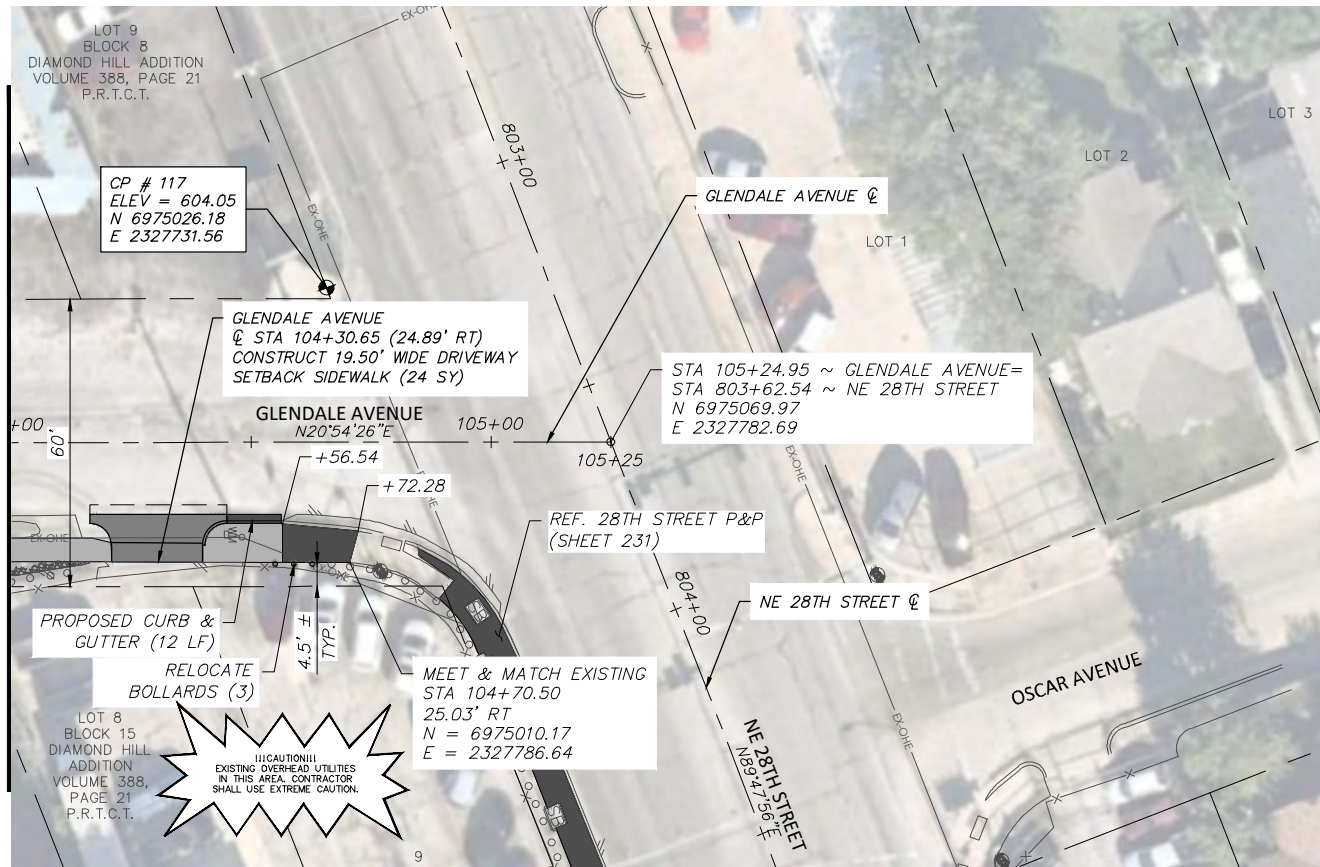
LOT 9
BLOCK 8
DIAMOND HILL ADDITION
VOLUME 388, PAGE 21
P.R.T.C.T.

EX-OHE

803+00

LOT 3

LOT 2

CP # 117
ELEV = 604.05
N 6975026.18
E 2327731.56

EX-OHE

GLENDALE AVENUE ℄

LOT 1

GLENDALE AVENUE
℄ STA 104+30.65 (24.89' RT)
CONSTRUCT 19.50' WIDE DRIVEWAY
SETBACK SIDEWALK (24 SY)

STA 105+24.95 ~ GLENDALE AVENUE=
STA 803+62.54 ~ NE 28TH STREET
N 6975069.97
E 2327782.69

+00

60'

GLENDALE AVENUE
N20°54'26"E

105+00

105+25

+56.54

+72.28

EX-OHE

REF. 28TH STREET P&P
(SHEET 231)

EX-OHE

804+00

NE 28TH STREET ℄

PROPOSED CURB &
GUTTER (12 LF)

4.5' ±
TYP.

RELOCATE
BOLLARDS (3)

MEET & MATCH EXISTING
STA 104+70.50
25.03' RT
N = 6975010.17
E = 2327786.64

OSCAR AVENUE

EX-OHE

LOT 8
BLOCK 15
DIAMOND HILL
ADDITION
VOLUME 388,
PAGE 21
P.R.T.C.T.

!!!CAUTION!!!
EXISTING OVERHEAD UTILITIES
IN THIS AREA. CONTRACTOR
SHALL USE EXTREME CAUTION.

NE 28TH STREET
N89°47'56"E

9